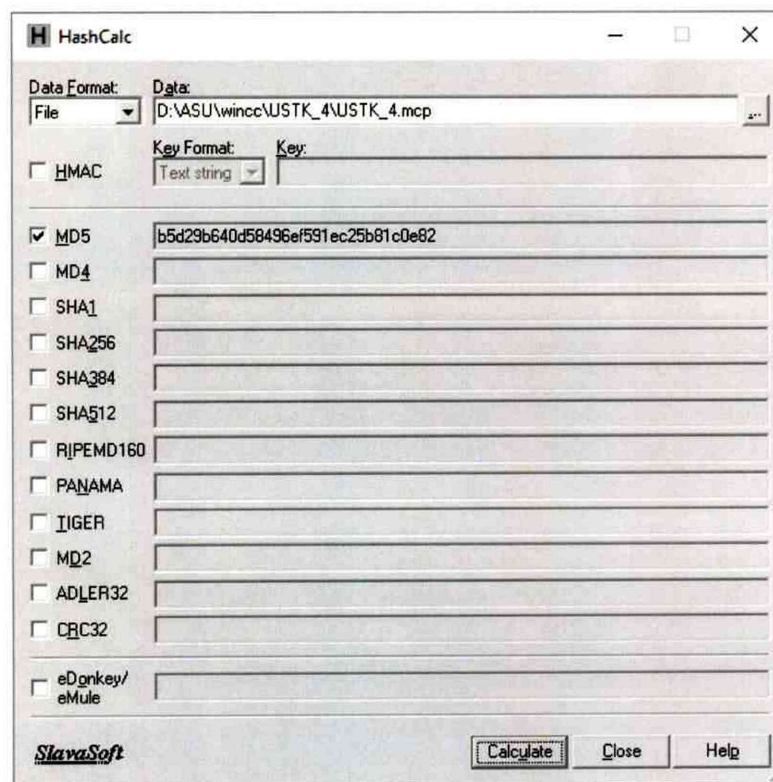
H HashCalc

Data Format:
File

Data:
D:\ASU\wincc\USTK_4\USTK_4.mcp

...

HMAC

Key Format:
Text string

Key:

MD5 b5d29b640d58496ef591ec25b81c0e82

MD4

SHA1

SHA256

SHA384

SHA512

RIPEMD160

PANAMA

TIGER

MD2

ADLER32

CRC32

eDonkey/ eMule

SlavaSoft

Calculate

Close

Help